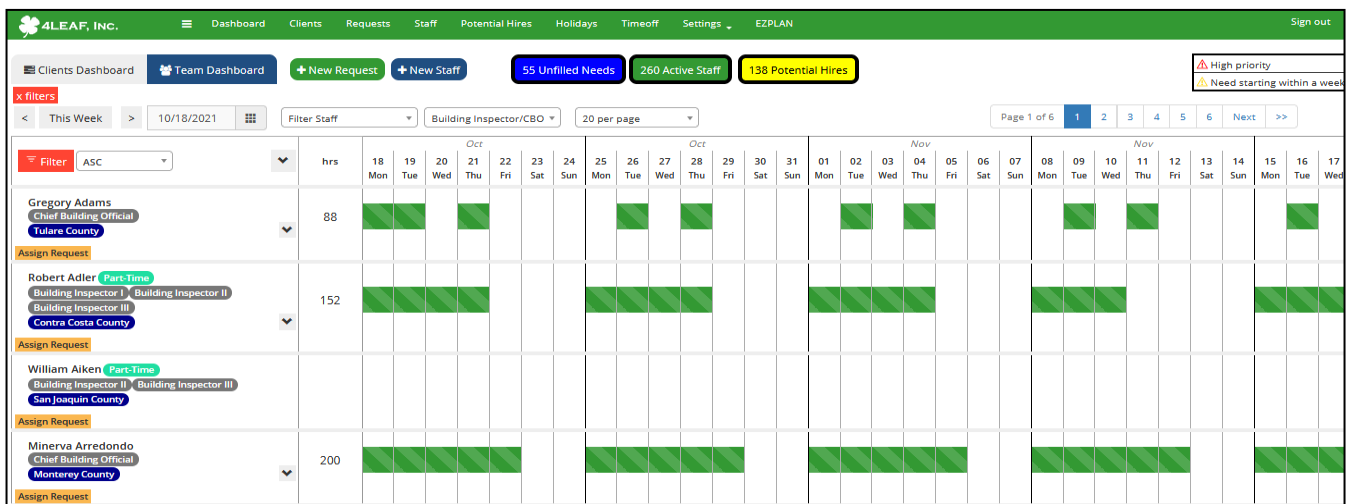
4LEAF, INC. Dashboard Clients Requests Staff Potential Hires Holidays Timeoff Settings EZPLAN Sign out

Clients Dashboard Team Dashboard + New Request + New Staff 55 Unfilled Needs 260 Active Staff 138 Potential Hires

High priority
Need starting within a week

x filters

< This Week > 10/18/2021 Filter Staff Building Inspector/CBO 20 per page Page 1 of 6 1 2 3 4 5 6 Next >>

Filter ASC

| | hrs | Oct 18 Mon | 19 Tue | 20 Wed | 21 Thu | 22 Fri | 23 Sat | 24 Sun | Oct 25 Mon | 26 Tue | 27 Wed | 28 Thu | 29 Fri | 30 Sat | 31 Sun | Nov 01 Mon | 02 Tue | 03 Wed | 04 Thu | 05 Fri | 06 Sat | 07 Sun | Nov 08 Mon | 09 Tue | 10 Wed | 11 Thu | 12 Fri | 13 Sat | 14 Sun | 15 Mon | 16 Tue | 17 Wed |
|---|---|---|---|---|---|---|---|---|---|---|---|---|---|---|---|---|---|---|---|---|---|---|---|---|---|---|---|---|---|---|---|---|
| Gregory Adams Chief Building Official Tulare County Assign Request | 88 | | | | | | | | | | | | | | | | | | | | | | | | | | | | | | | |
| Robert Adler Part-Time Building Inspector I Building Inspector II Building Inspector III Contra Costa County Assign Request | 152 | | | | | | | | | | | | | | | | | | | | | | | | | | | | | | | |
| William Aiken Part-Time Building Inspector II Building Inspector III San Joaquin County Assign Request | | | | | | | | | | | | | | | | | | | | | | | | | | | | | | | | |
| Minerva Arredondo Chief Building Official Monterey County Assign Request | 200 | | | | | | | | | | | | | | | | | | | | | | | | | | | | | | | |